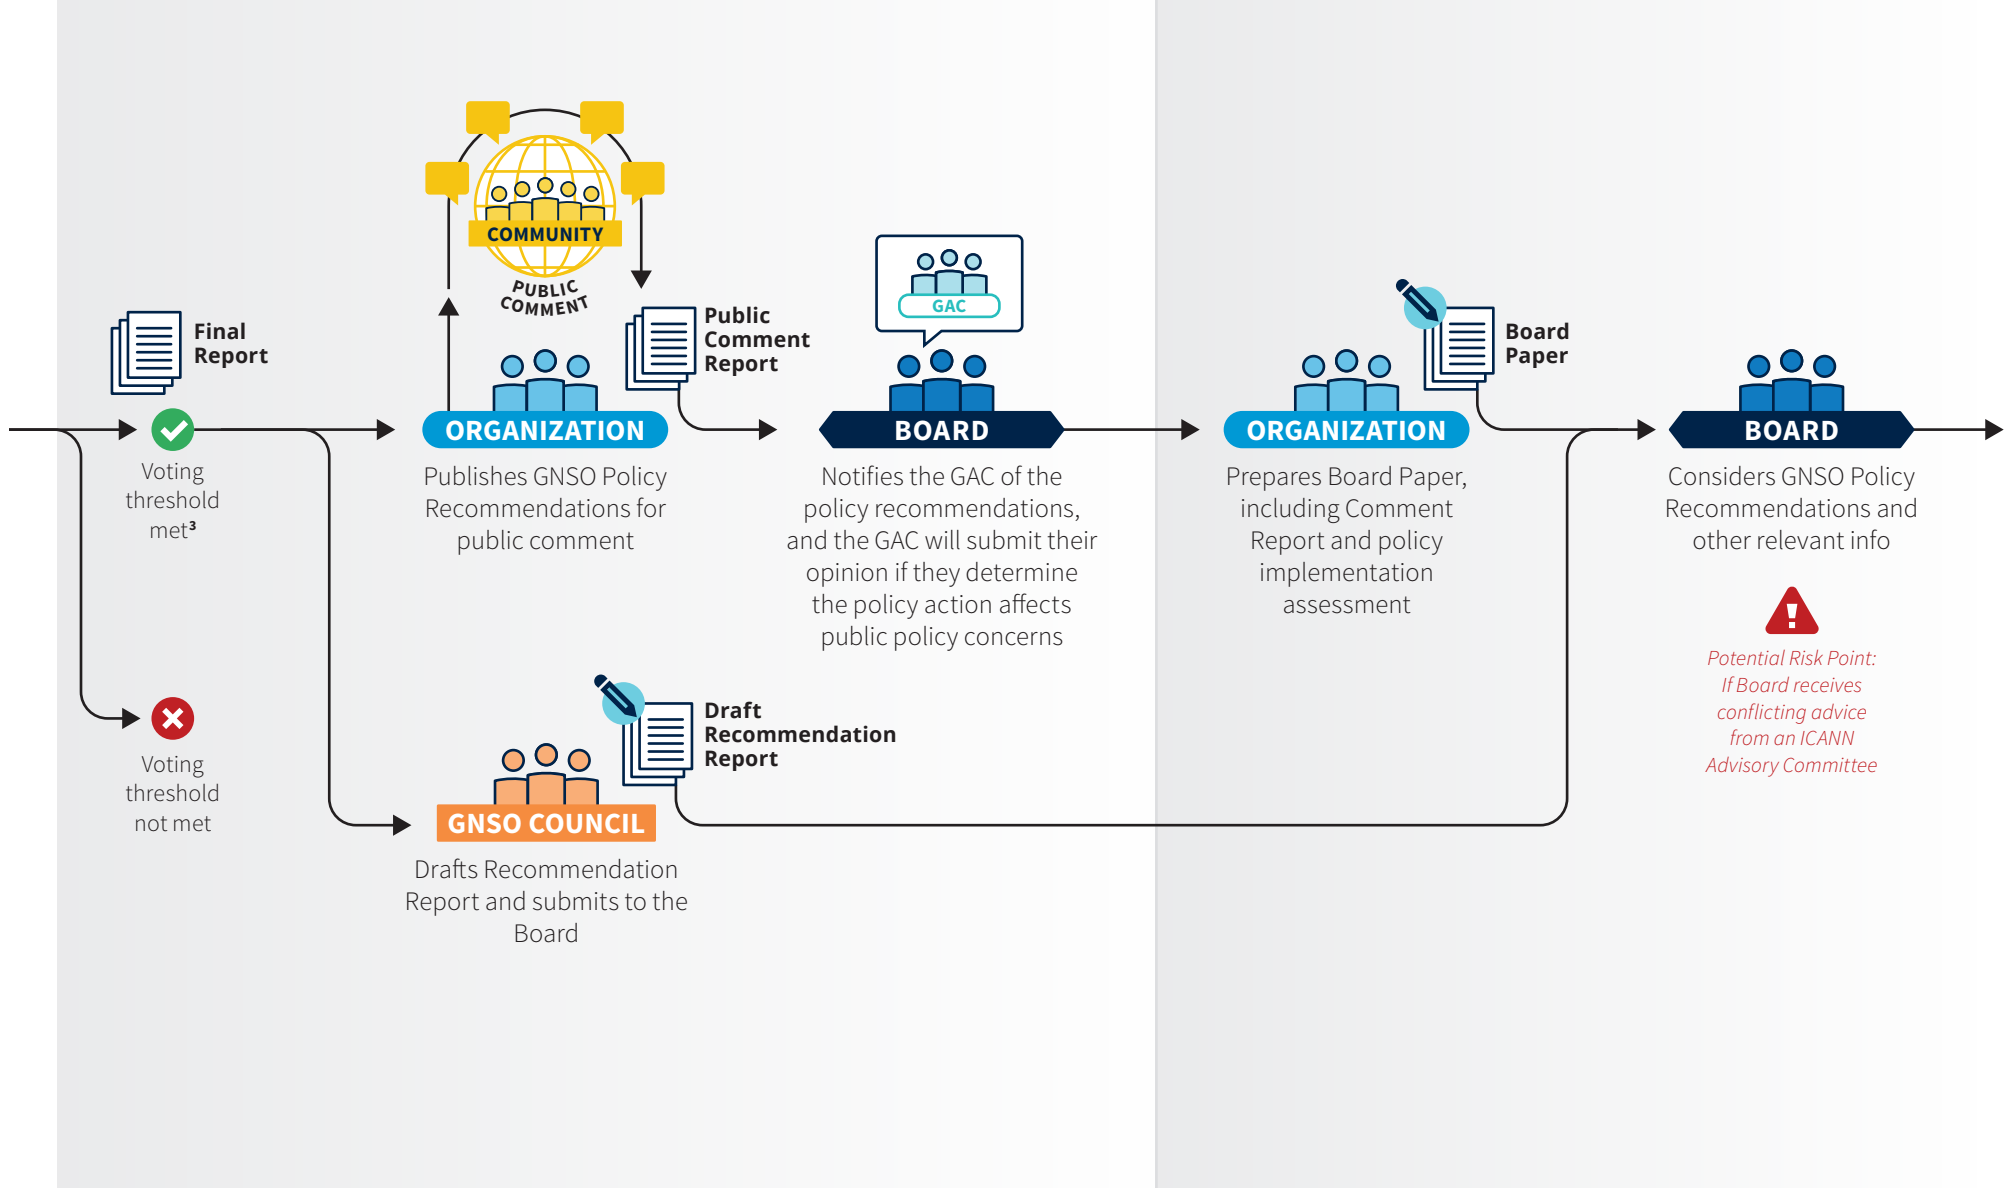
Final Report

Voting threshold met³

Voting threshold not met

COMMUNITY

PUBLIC COMMENT

ORGANIZATION

Publishes GNSO Policy Recommendations for public comment

Public Comment Report

GAC

BOARD

Notifies the GAC of the policy recommendations, and the GAC will submit their opinion if they determine the policy action affects public policy concerns

ORGANIZATION

Prepares Board Paper, including Comment Report and policy implementation assessment

Board Paper

BOARD

Considers GNSO Policy Recommendations and other relevant info

Potential Risk Point: If Board receives conflicting advice from an ICANN Advisory Committee

GNSO COUNCIL

Drafts Recommendation Report and submits to the Board

Draft Recommendation Report